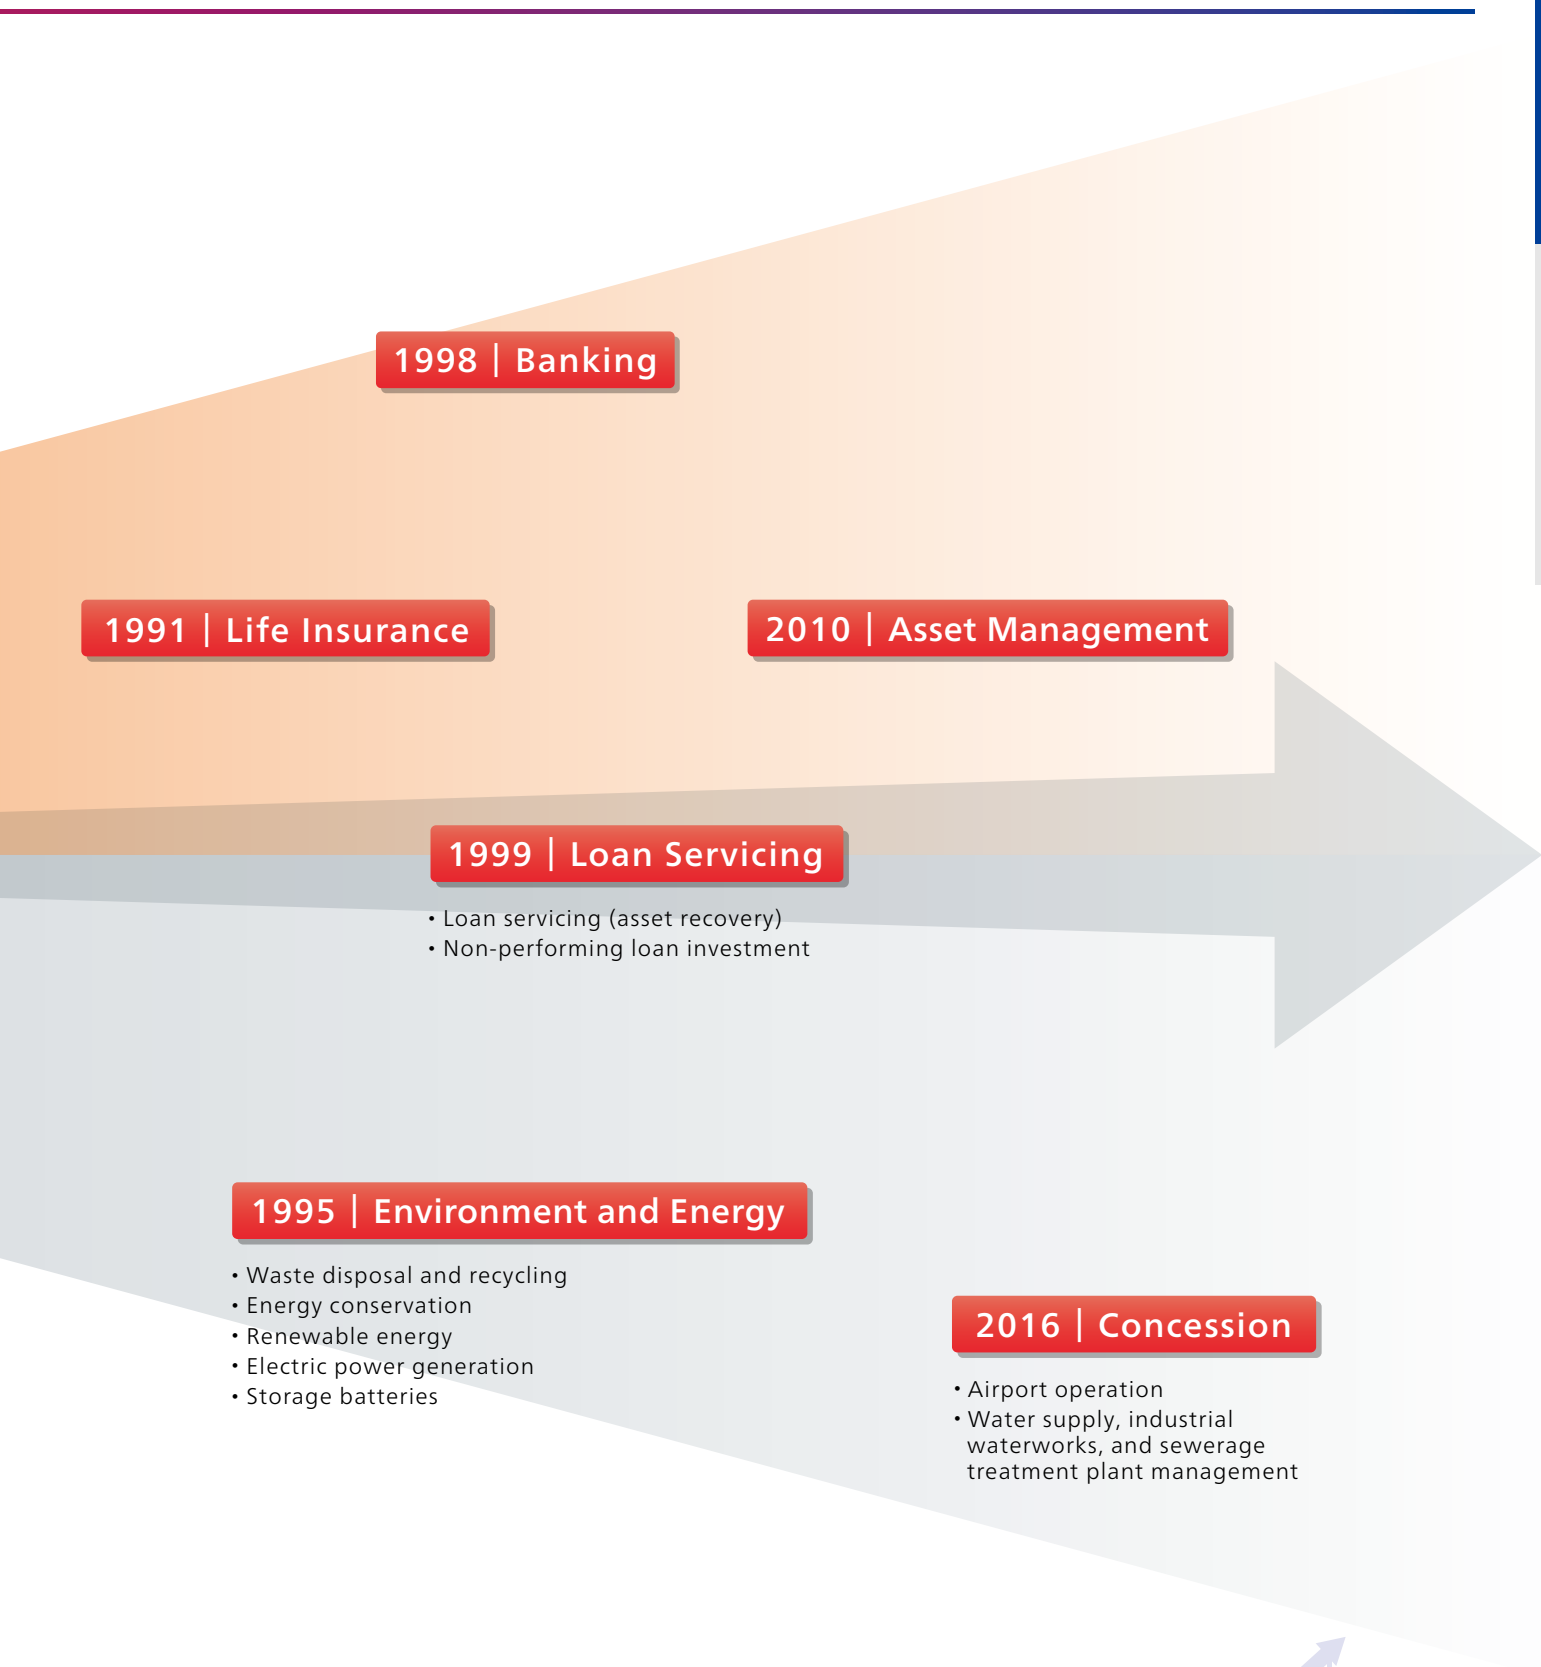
1998 | Banking

1991 | Life Insurance

2010 | Asset Management

1999 | Loan Servicing

• Loan servicing (asset recovery)
• Non-performing loan investment

1995 | Environment and Energy

• Waste disposal and recycling
• Energy conservation
• Renewable energy
• Electric power generation
• Storage batteries

2016 | Concession

• Airport operation
• Water supply, industrial waterworks, and sewerage treatment plant management